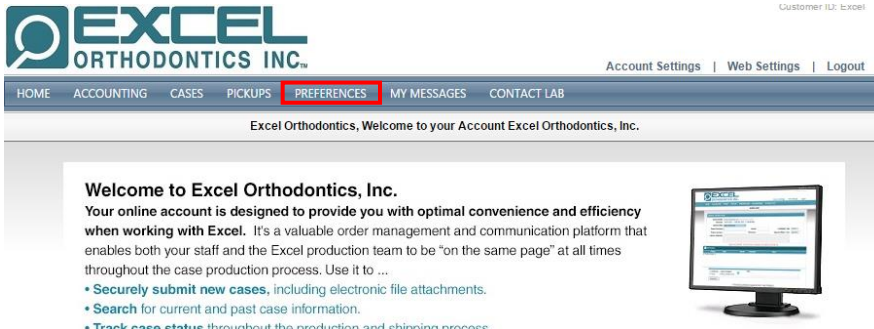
EXCEL ORTHODONTICS INC.

Customer ID: Excel

Account Settings | Web Settings | Logout

HOME ACCOUNTING CASES PICKUPS PREFERENCES MY MESSAGES CONTACT LAB

Excel Orthodontics, Welcome to your Account Excel Orthodontics, Inc.

Welcome to Excel Orthodontics, Inc.

**Your online account is designed to provide you with optimal convenience and efficiency when working with Excel.** It's a valuable order management and communication platform that enables both your staff and the Excel production team to be "on the same page" at all times throughout the case production process. Use it to ...

• **Securely submit new cases,** including electronic file attachments.
• **Search** for current and past case information.
• **Track case status** throughout the production and shipping process.